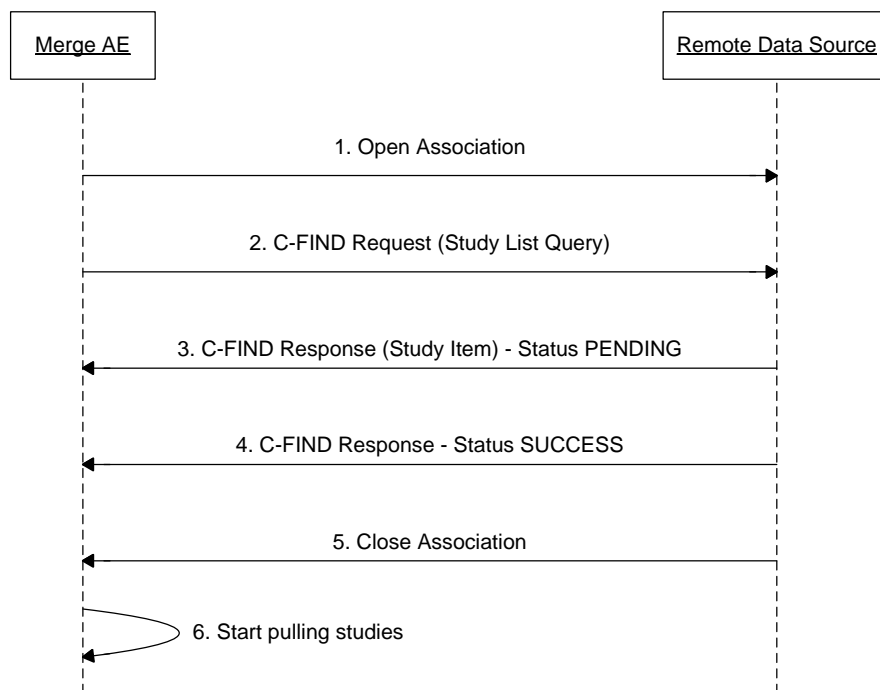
Merge AE

Remote Data Source

1. Open Association

2. C-FIND Request (Study List Query)

3. C-FIND Response (Study Item) - Status PENDING

4. C-FIND Response - Status SUCCESS

5. Close Association

6. Start pulling studies